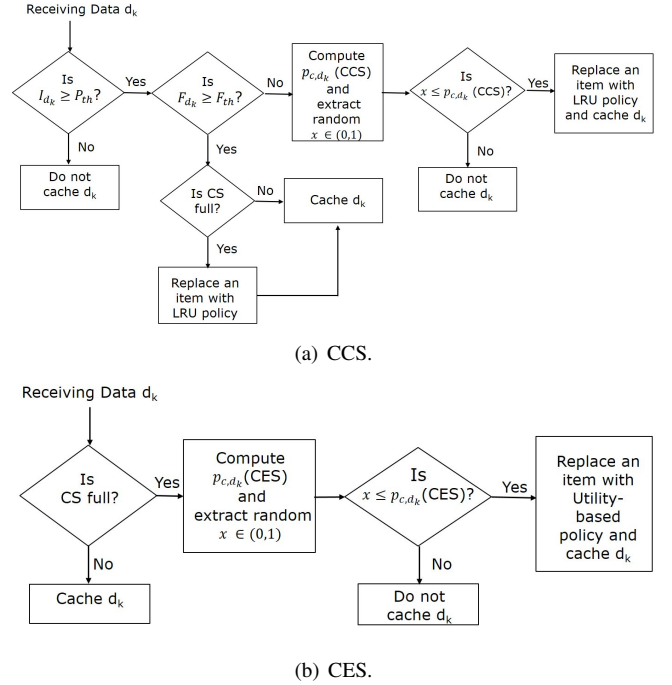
Receiving Data $d_k$

Is $I_{d_k} \geq P_{th}$?

Yes

No

Do not cache $d_k$

Is $F_{d_k} \geq F_{th}$?

No

Yes

Compute $p_{c,d_k}$ (CCS) and extract random $x \in (0,1)$

Is $x \leq p_{c,d_k}$ (CCS)?

Yes

No

Replace an item with LRU policy and cache $d_k$

Do not cache $d_k$

Is CS full?

No

Yes

Cache $d_k$

Replace an item with LRU policy

(a) CCS.

Receiving Data $d_k$

Is CS full?

Yes

No

Cache $d_k$

Compute $p_{c,d_k}$(CES) and extract random $x \in (0,1)$

Is $x \leq p_{c,d_k}$(CES)?

Yes

No

Do not cache $d_k$

Replace an item with Utility-based policy and cache $d_k$

(b) CES.